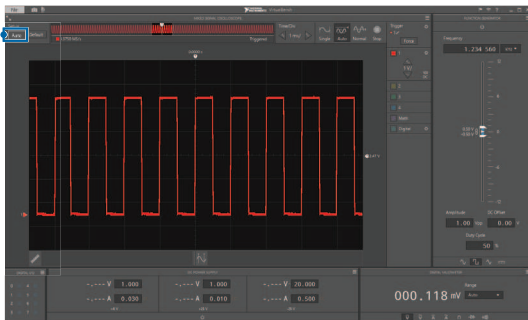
File

Auto

Default

Time/Div

Trigger

Single

Auto

Normal

Run

Frequency

1.234 560

Amplitude

DC Offset

1.00

0.00

Duty Cycle

50

-.--- V

1.000

-.--- V

1.000

-.--- V

20.000

-.--- A

0.030

-.--- A

0.010

-.--- A

0.500

000.118 mV

Range

Auto